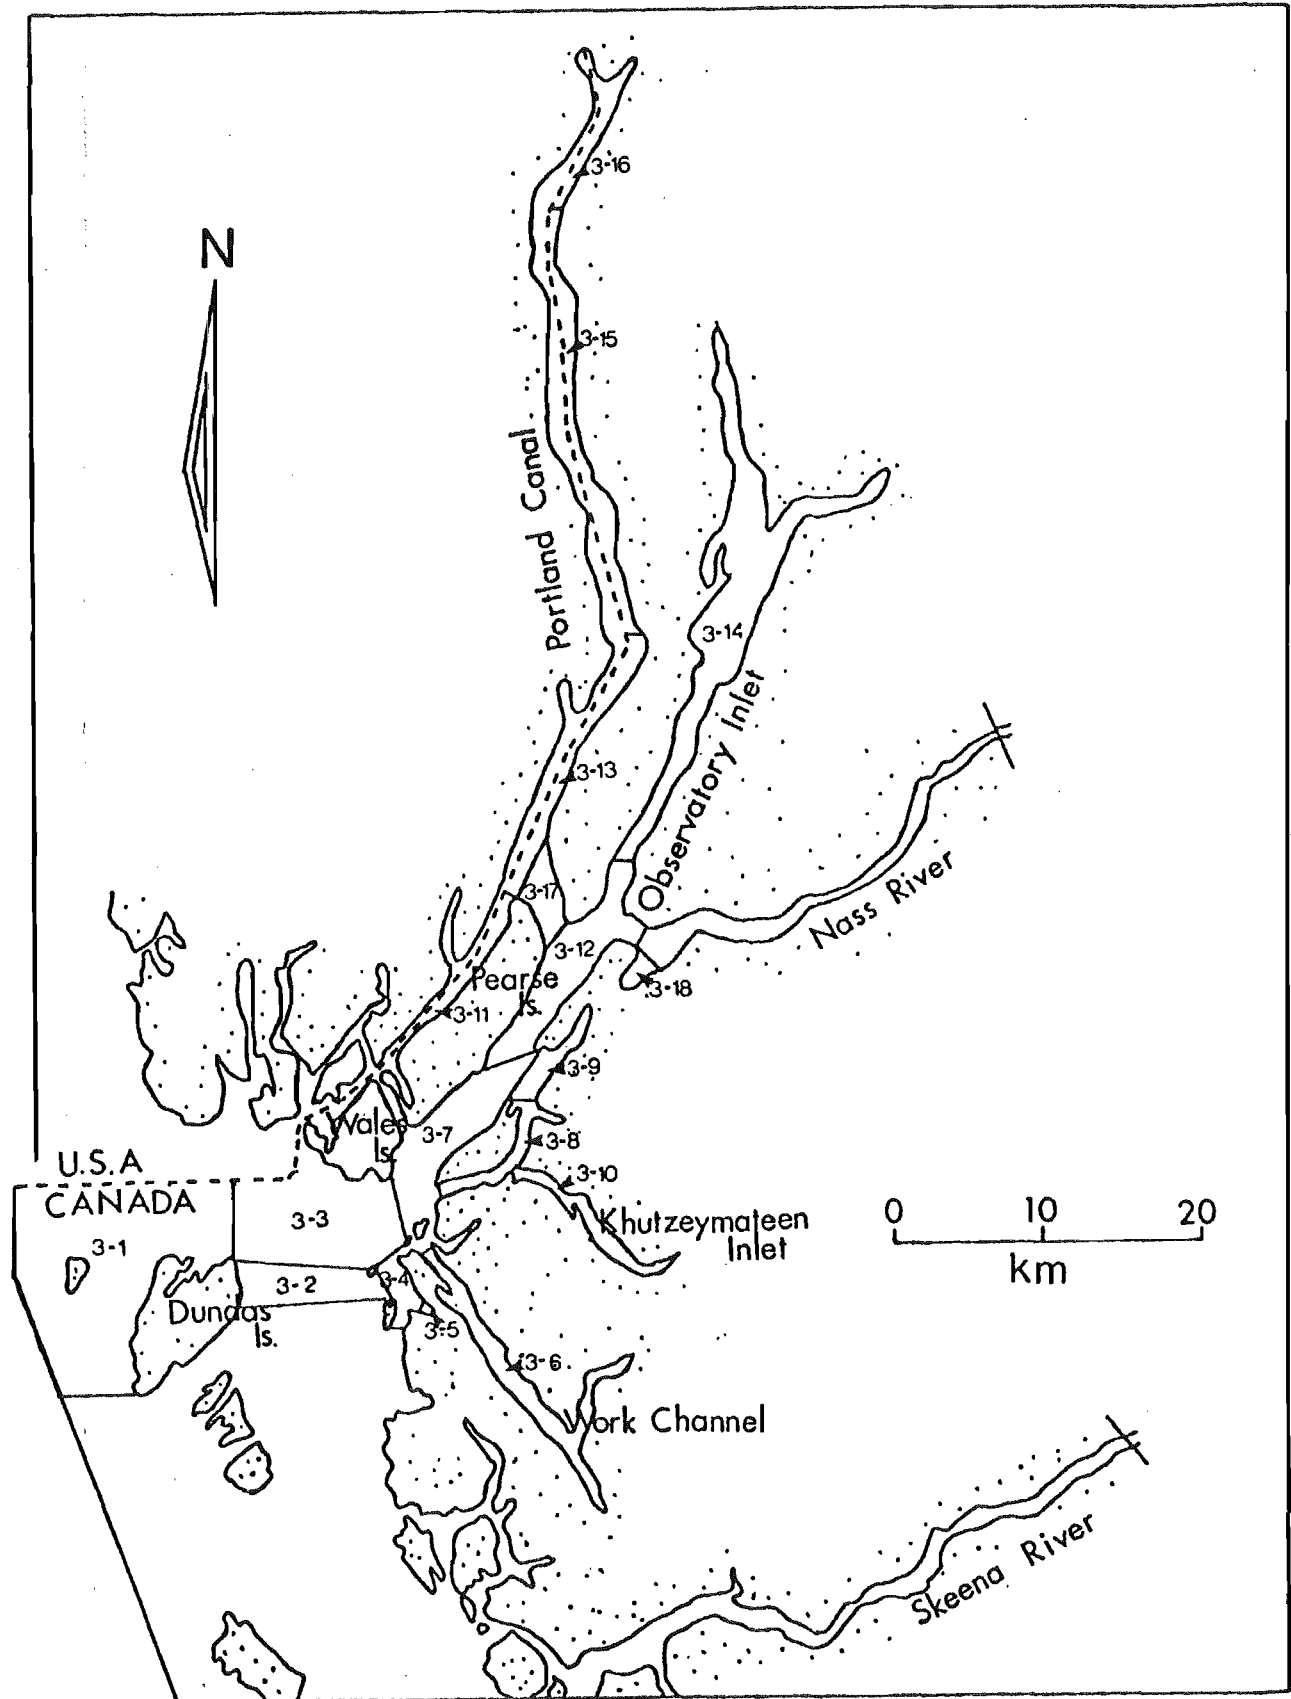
N

3-16

3-15

Portland Canal

3-14

Observatory Inlet

3-13

Nass River

3-17

3-12

Pearse Is.

3-18

3-11

3-9

Wales Is.

3-7

3-8

U.S.A
CANADA

3-10

3-3

Khutzeymateen Inlet

0 10 20
km

3-1

3-2

3-4

Dundas Is.

3-5

3-6

Work Channel

Skeena River